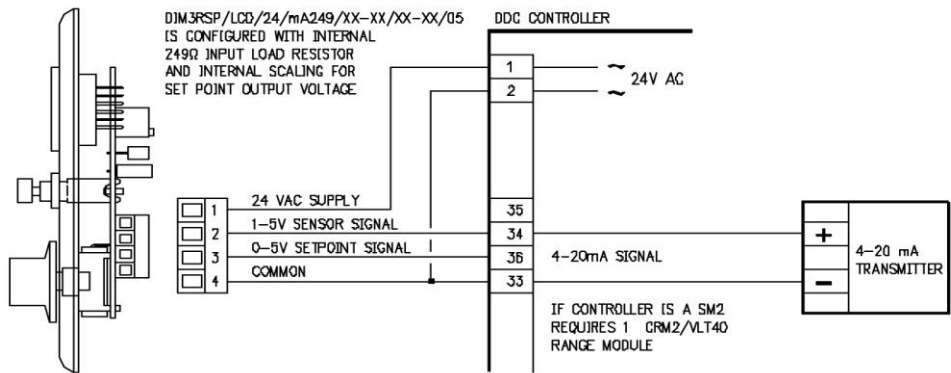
DIM3RSP/LCD/24/mA249/XX-XX/XX-XX/05 IS CONFIGURED WITH INTERNAL 249Ω INPUT LOAD RESISTOR AND INTERNAL SCALING FOR SET POINT OUTPUT VOLTAGE

DDC CONTROLLER

1
2
~ 24V AC
~

1 24 VAC SUPPLY
2 1-5V SENSOR SIGNAL
3 0-5V SETPOINT SIGNAL
4 COMMON

35
34
36
33

4-20mA SIGNAL

+
−
4-20 mA TRANSMITTER

IF CONTROLLER IS A SM2 REQUIRES 1 CRM2/VLT40 RANGE MODULE